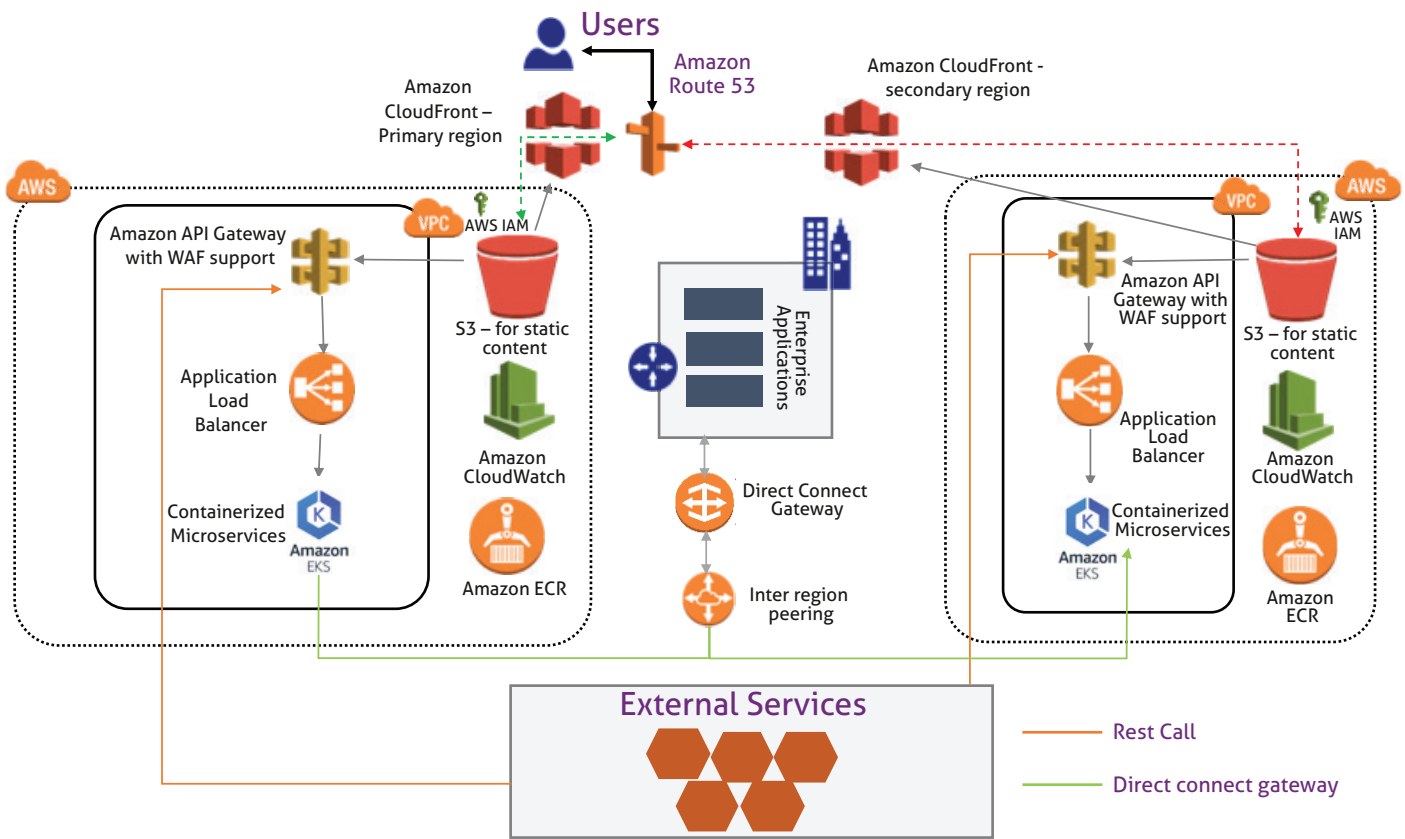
Users

Amazon Route 53

Amazon CloudFront – Primary region

Amazon CloudFront - secondary region

AWS

VPC

AWS IAM

Amazon API Gateway with WAF support

S3 – for static content

Application Load Balancer

Amazon CloudWatch

Containerized Microservices

Amazon EKS

Amazon ECR

Enterprise Applications

Direct Connect Gateway

Inter region peering

AWS

VPC

AWS IAM

Amazon API Gateway with WAF support

S3 – for static content

Application Load Balancer

Amazon CloudWatch

Containerized Microservices

Amazon EKS

Amazon ECR

External Services

Rest Call

Direct connect gateway